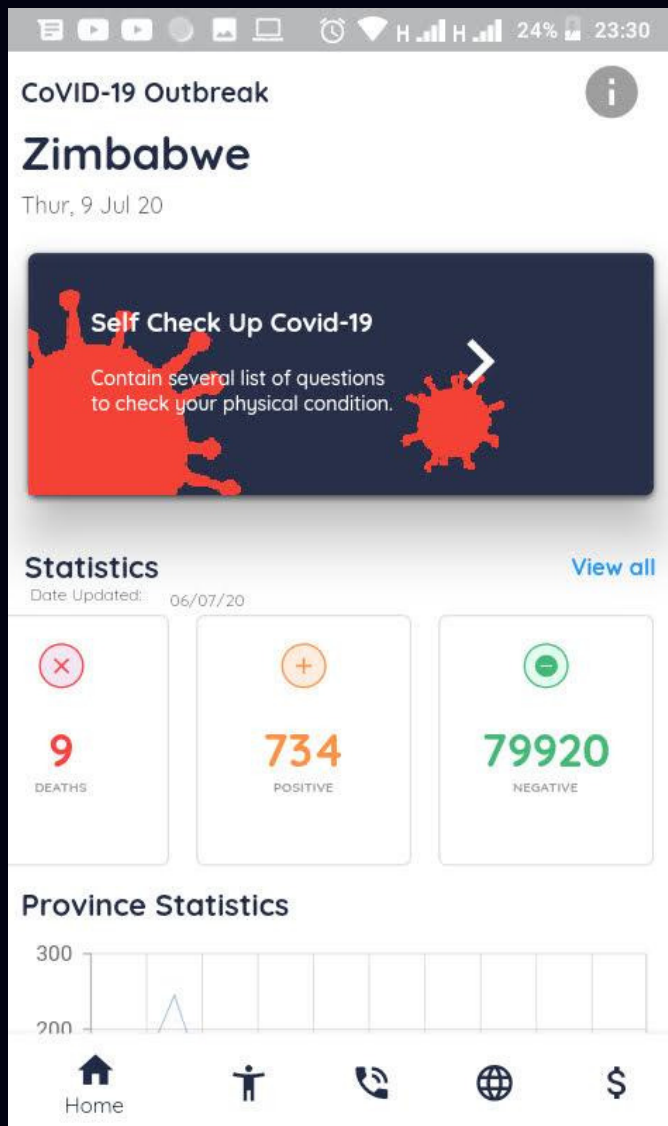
H H 24% 23:30

CoVID-19 Outbreak

Zimbabwe

Thur, 9 Jul 20

Self Check Up Covid-19

Contain several list of questions to check your physical condition.

Statistics

View all

Date Updated: 06/07/20

9
DEATHS

734
POSITIVE

79920
NEGATIVE

Province Statistics

300

200

Home

$